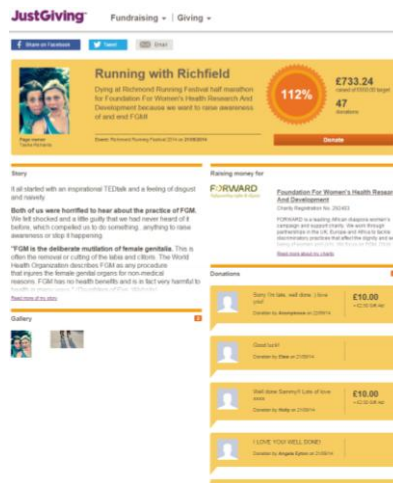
JustGiving | Fundraising | Giving

Share on Facebook | Tweet | Email

Running with Richfield

Dying at Richmond Running Festival half marathon for Foundation For Women's Health Research And Development because we want to raise awareness of and end FGM!

112%

£733.24
raised of £650.00 target

47
donations

Donate

Page owner
Tasha Richards

Event: Richmond Running Festival 2014 on 21/09/2014

Story

It all started with an inspirational TEDtalk and a feeling of disgust and naivety.

Both of us were horrified to hear about the practice of FGM.
We felt shocked and a little guilty that we have never heard of it before, which compelled us to do something.. anything to raise awareness or stop it happening.

"FGM is the deliberate mutilation of female genitalia. This is often the removal or cutting of the labia and clitoris. The World Health Organization describes FGM as any procedure that injures the female genital organs for non-medical reasons. FGM has no health benefits and is in fact very harmful to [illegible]

Read more of my story

Gallery

Raising money for

FORWARD

Foundation For Women's Health Research And Development

Charity Registration No. 292403

FORWARD is a leading African diaspora women's campaign and support charity. We work through partnerships in the UK, Europe and Africa to tackle discrimination practices that affect the dignity and well being of women and girls. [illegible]

Read more about my charity

Donations

Sorry I'm late, well done. I love you!
Donation by Anonymous on 22/09/14
£10.00
+ £2.50 Gift Aid

Good luck!
Donation by Elsa on 21/09/14

Well done Sammy!! Lots of love xxxx
Donation by Holly on 21/09/14
£10.00
+ £2.50 Gift Aid

I LOVE YOU WELL DONE!
Donation by Angela Eyton on 21/09/14
£10.00